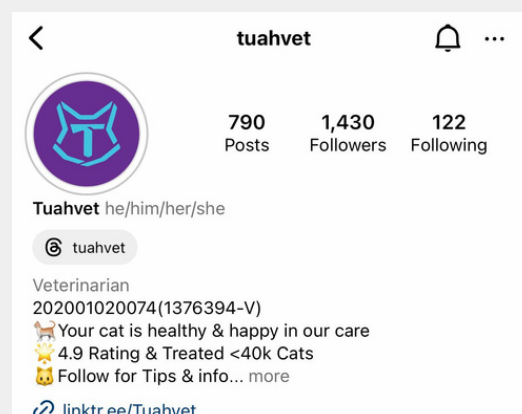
tuahvet

790
Posts

1,430
Followers

122
Following

Tuahvet he/him/her/she

tuahvet

Veterinarian
202001020074(1376394-V)
🐈 Your cat is healthy & happy in our care
🌟 4.9 Rating & Treated <40k Cats
🐱 Follow for Tips & info... more

linktr.ee/Tuahvet